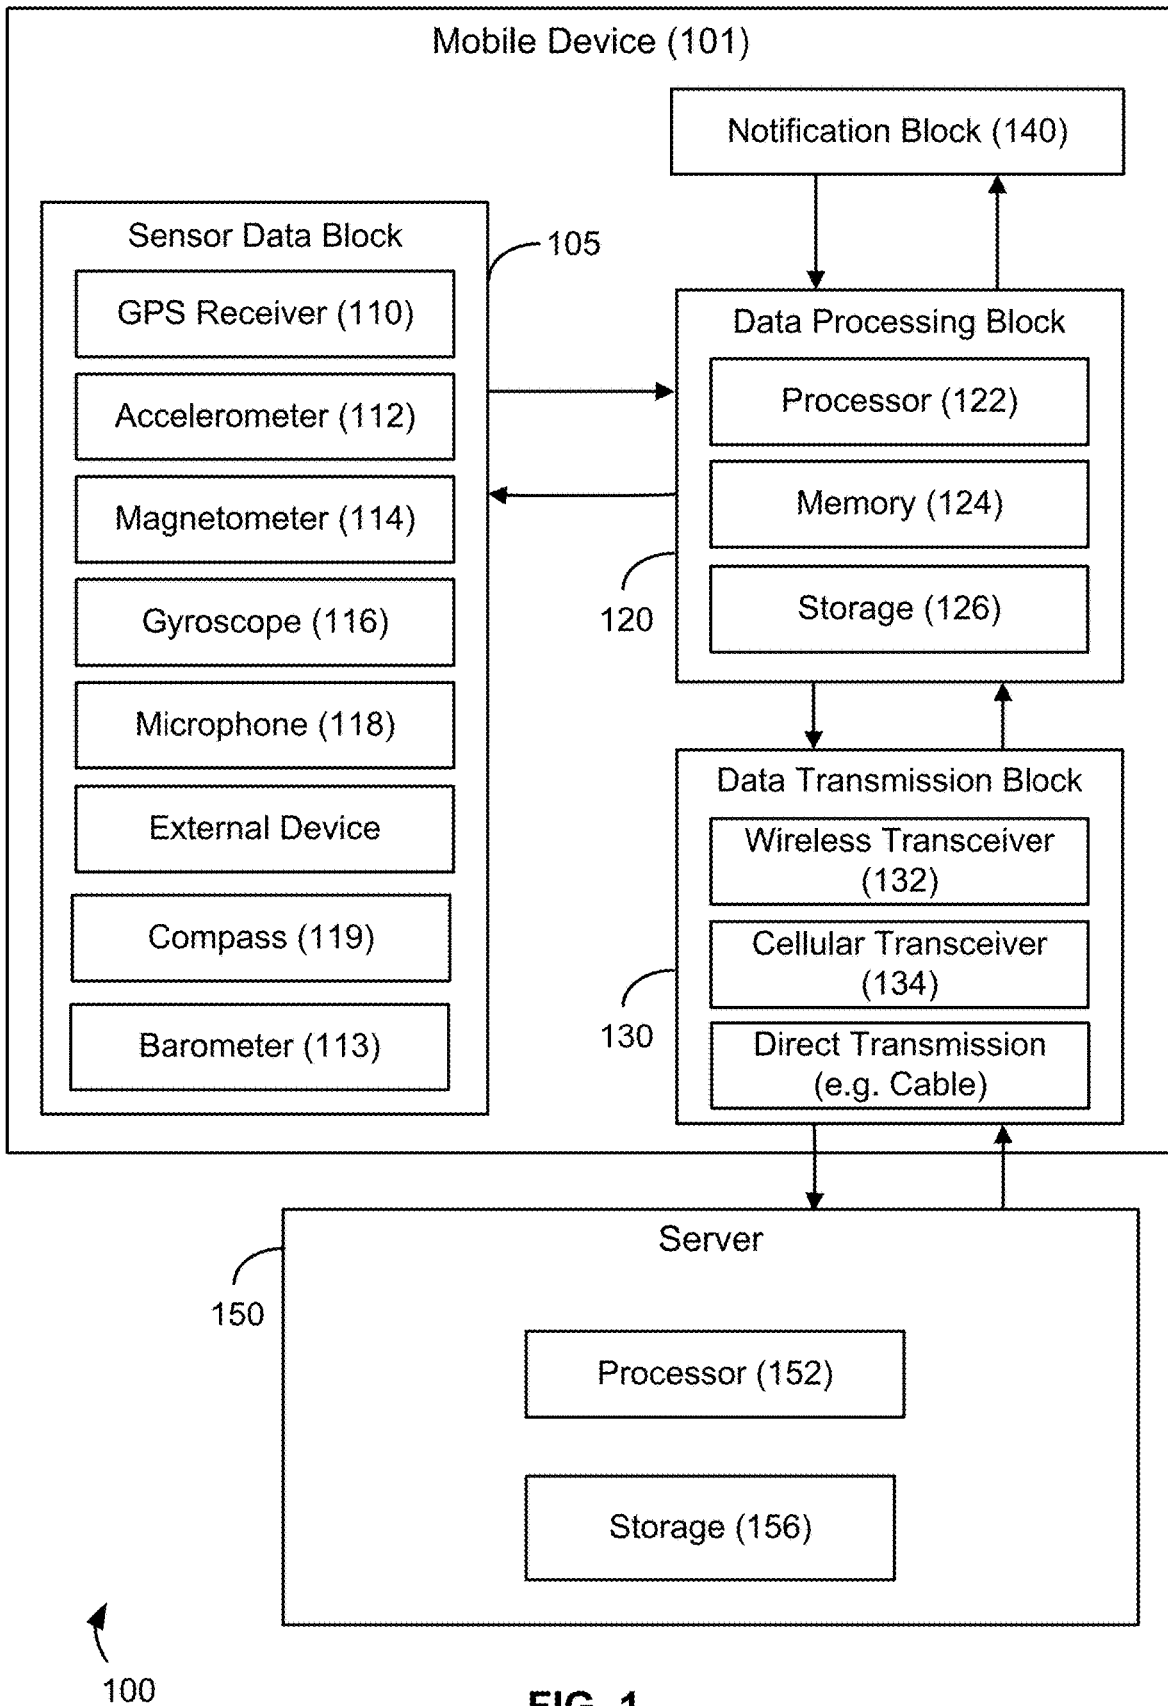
Mobile Device (101)

Notification Block (140)

Sensor Data Block

105

GPS Receiver (110)

Accelerometer (112)

Magnetometer (114)

Gyroscope (116)

Microphone (118)

External Device

Compass (119)

Barometer (113)

Data Processing Block

Processor (122)

Memory (124)

Storage (126)

120

Data Transmission Block

Wireless Transceiver (132)

Cellular Transceiver (134)

Direct Transmission (e.g. Cable)

130

Server

150

Processor (152)

Storage (156)

100

FIG. 1